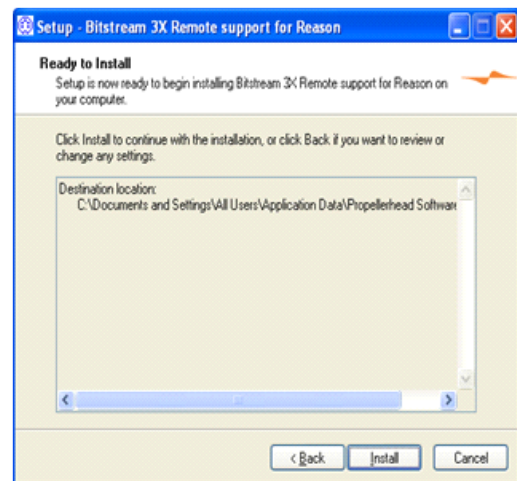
Setup - Bitstream 3X Remote support for Reason

Ready to Install
Setup is now ready to begin installing Bitstream 3X Remote support for Reason on your computer.

Click Install to continue with the installation, or click Back if you want to review or change any settings.

Destination location:
C:\Documents and Settings\All Users\Application Data\Propellerhead Software

< Back
Install
Cancel